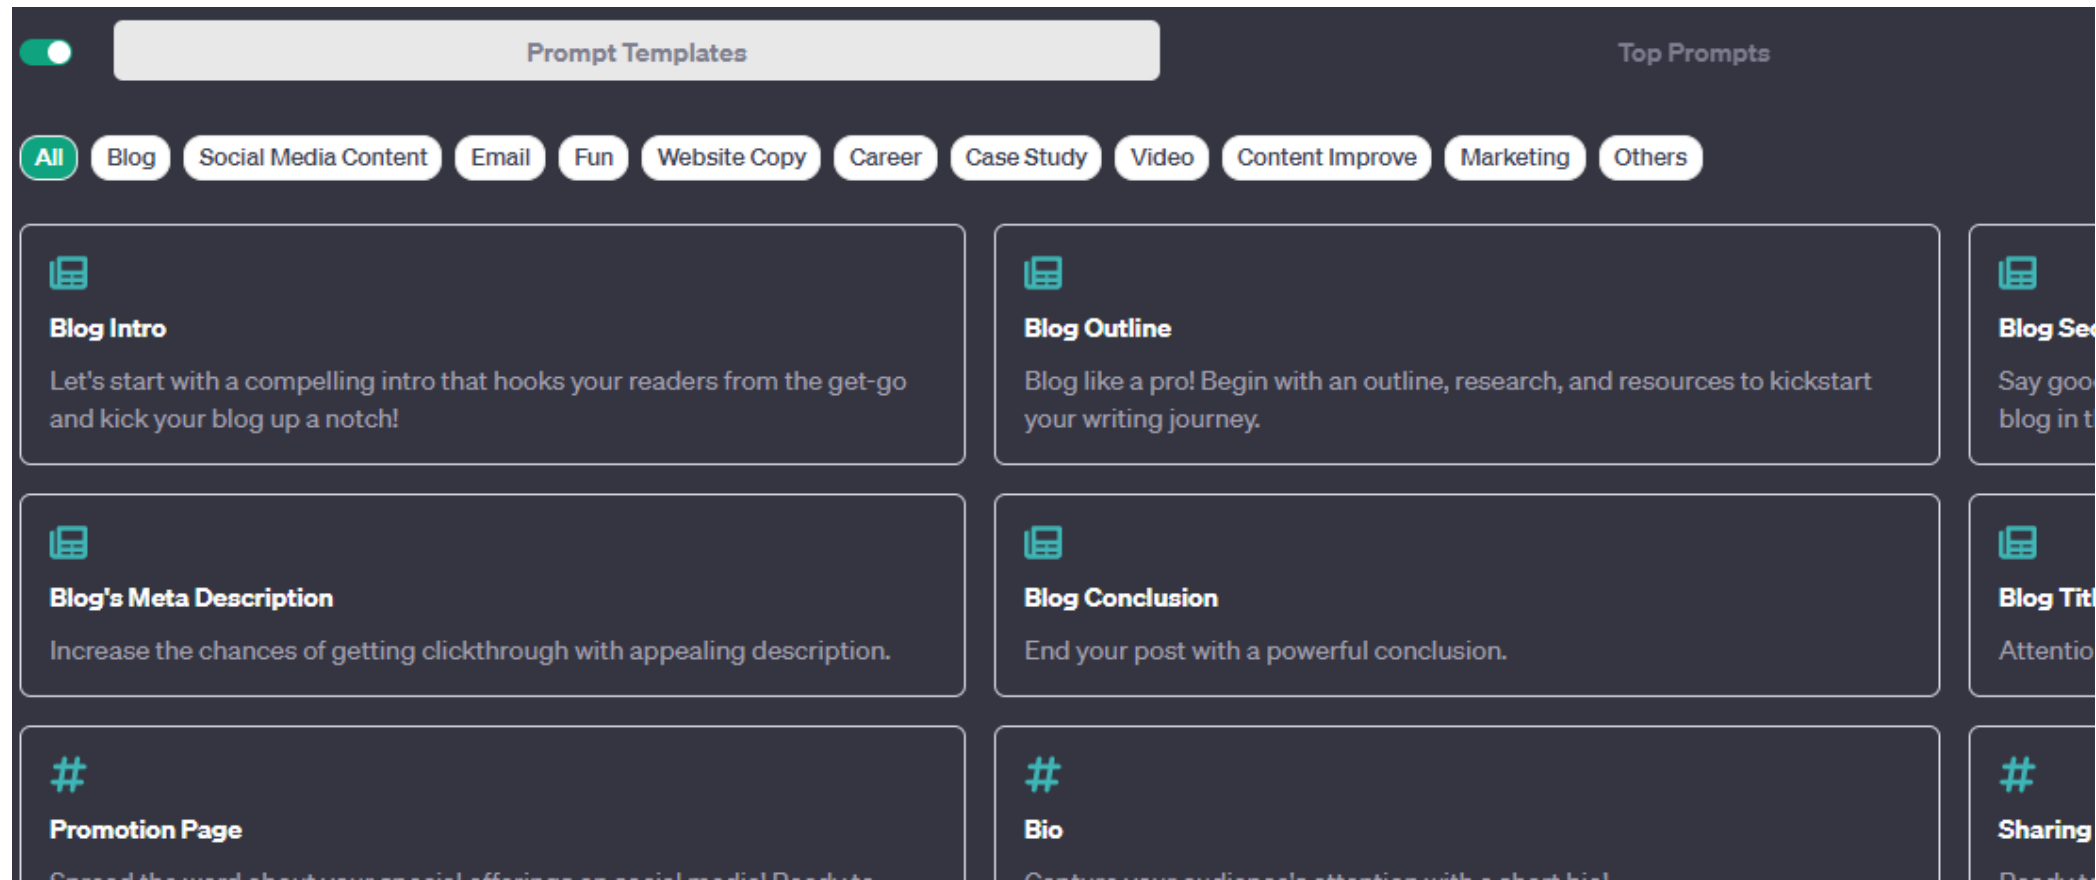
Prompt Templates

Top Prompts

All Blog Social Media Content Email Fun Website Copy Career Case Study Video Content Improve Marketing Others

Blog Intro

Let's start with a compelling intro that hooks your readers from the get-go and kick your blog up a notch!

Blog Outline

Blog like a pro! Begin with an outline, research, and resources to kickstart your writing journey.

Blog Se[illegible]

Say goo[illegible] blog in t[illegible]

Blog's Meta Description

Increase the chances of getting clickthrough with appealing description.

Blog Conclusion

End your post with a powerful conclusion.

Blog Tit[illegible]

Attentio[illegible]

#

Promotion Page

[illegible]

#

Bio

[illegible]

#

Sharing

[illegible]